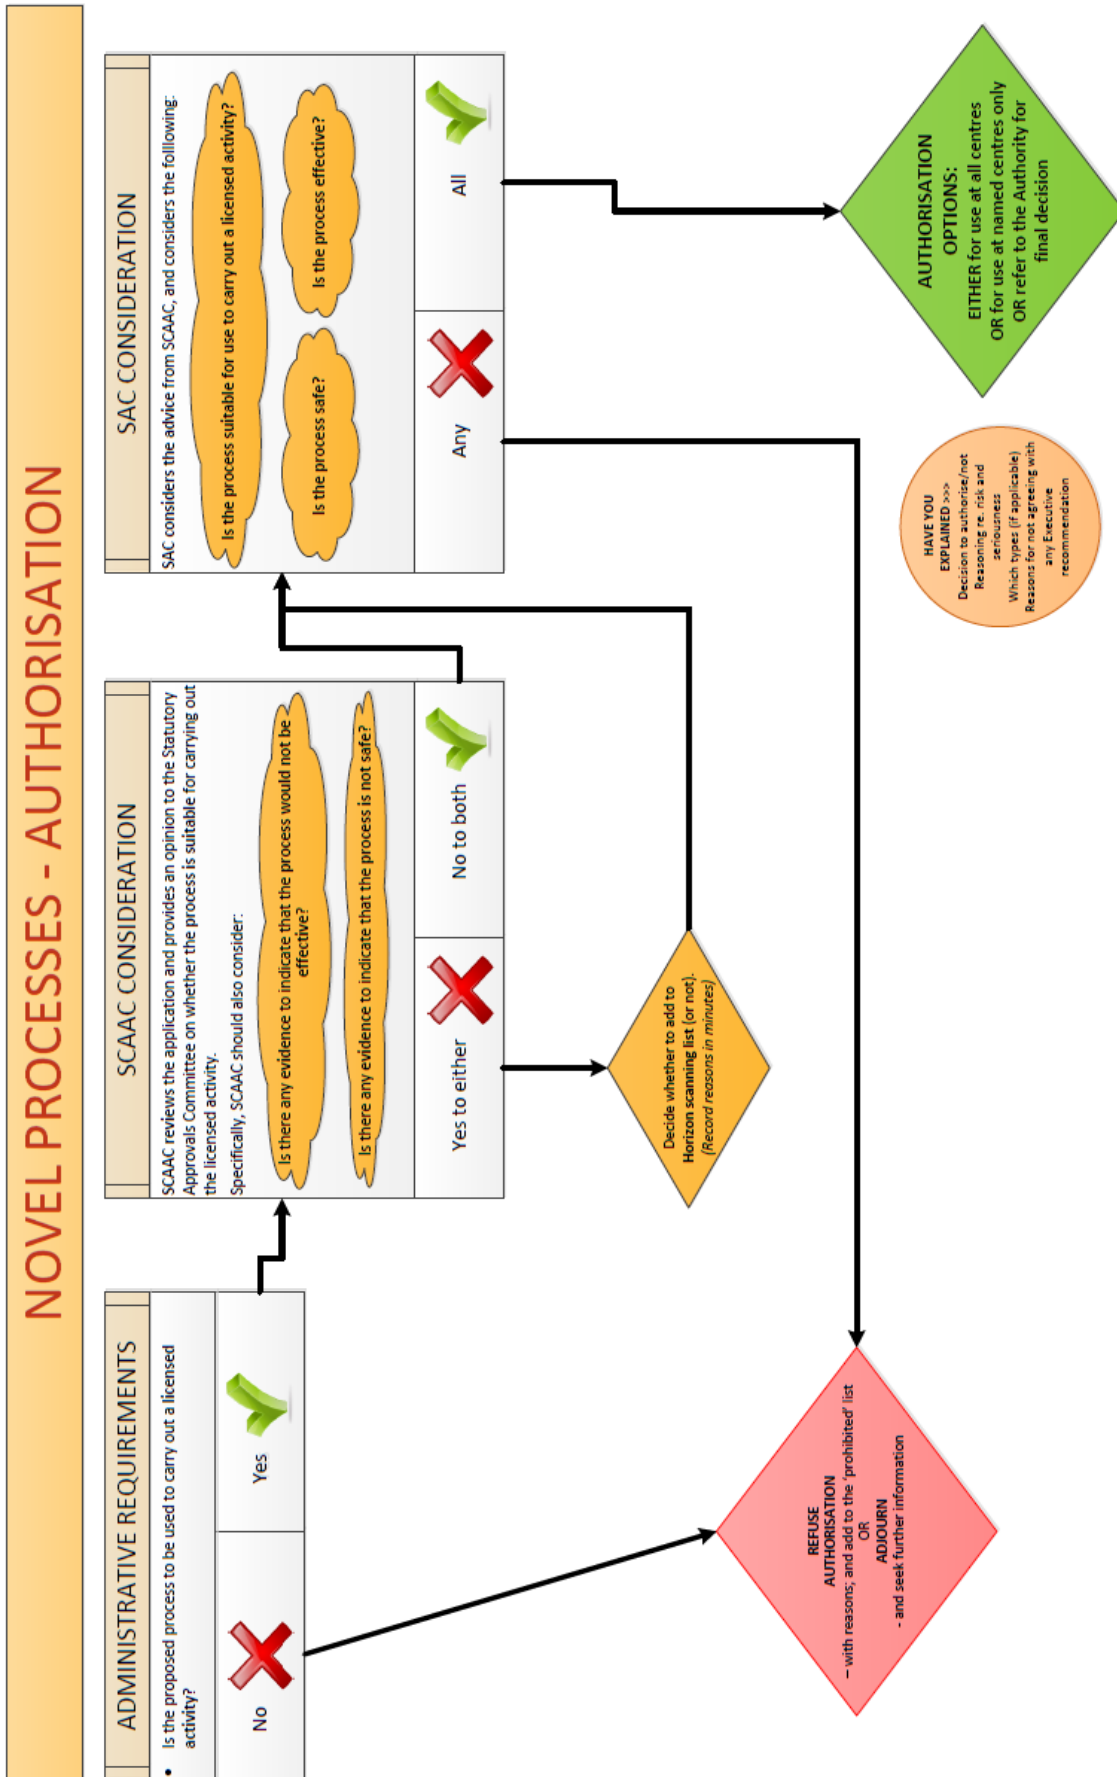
NOVEL PROCESSES - AUTHORISATION

ADMINISTRATIVE REQUIREMENTS

• Is the proposed process to be used to carry out a licensed activity?

No

Yes

SCAAC CONSIDERATION

SCAAC reviews the application and provides an opinion to the Statutory Approvals Committee on whether the process is suitable for carrying out the licensed activity.

Specifically, SCAAC should also consider:

Is there any evidence to indicate that the process would not be effective?

Is there any evidence to indicate that the process is not safe?

Yes to either

No to both

Decide whether to add to Horizon scanning list (or not). (Record reasons in minutes)

SAC CONSIDERATION

SAC considers the advice from SCAAC, and considers the following:

Is the process suitable for use to carry out a licensed activity?

Is the process safe?

Is the process effective?

Any

All

AUTHORISATION OPTIONS:
EITHER for use at all centres
OR for use at named centres only
OR refer to the Authority for final decision

HAVE YOU EXPLAINED >>>
Decision to authorise/not
Reasoning re. risk and seriousness
Which types (if applicable)
Reasons for not agreeing with any Executive recommendation

REFUSE AUTHORISATION
– with reasons; and add to the 'prohibited' list
OR
ADJOURN
- and seek further information